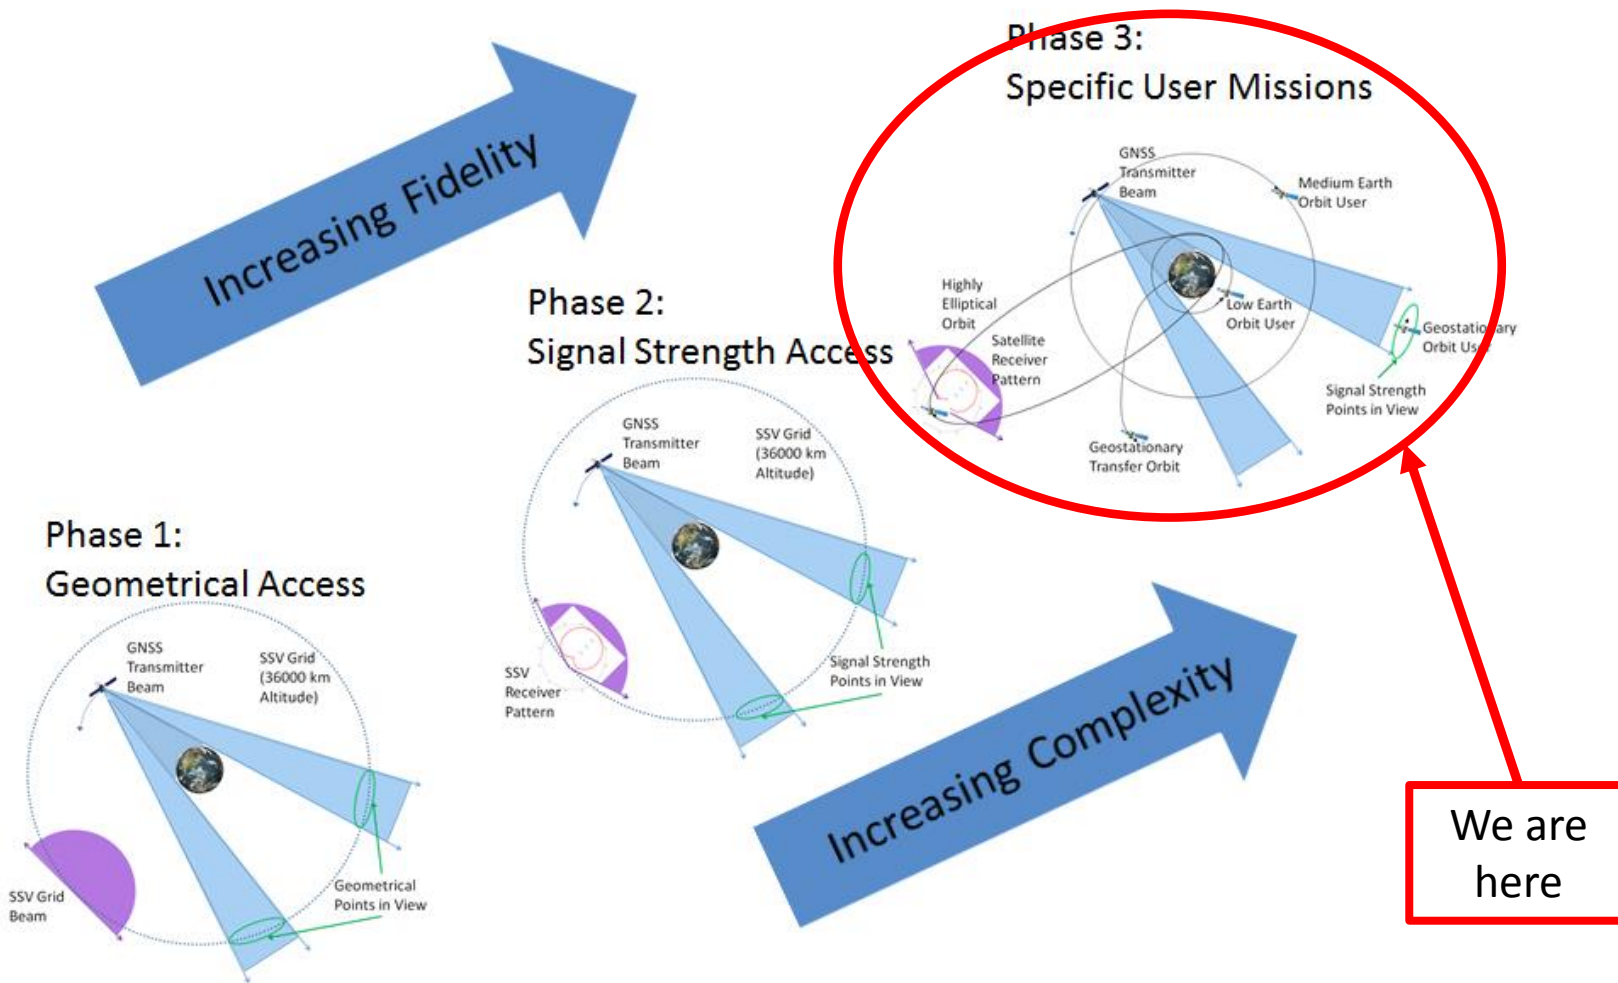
Increasing Fidelity

Phase 3:
Specific User Missions

GNSS Transmitter Beam

Medium Earth Orbit User

Highly Elliptical Orbit

Satellite Receiver Pattern

Low Earth Orbit User

Geostatio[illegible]ary Orbit Us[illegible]

Signal Strength Points in View

Geostationary Transfer Orbit

Phase 2:
Signal Strength Access

GNSS Transmitter Beam

SSV Grid (36000 km Altitude)

SSV Receiver Pattern

Signal Strength Points in View

Phase 1:
Geometrical Access

GNSS Transmitter Beam

SSV Grid (36000 km Altitude)

SSV Grid Beam

Geometrical Points in View

Increasing Complexity

We are here